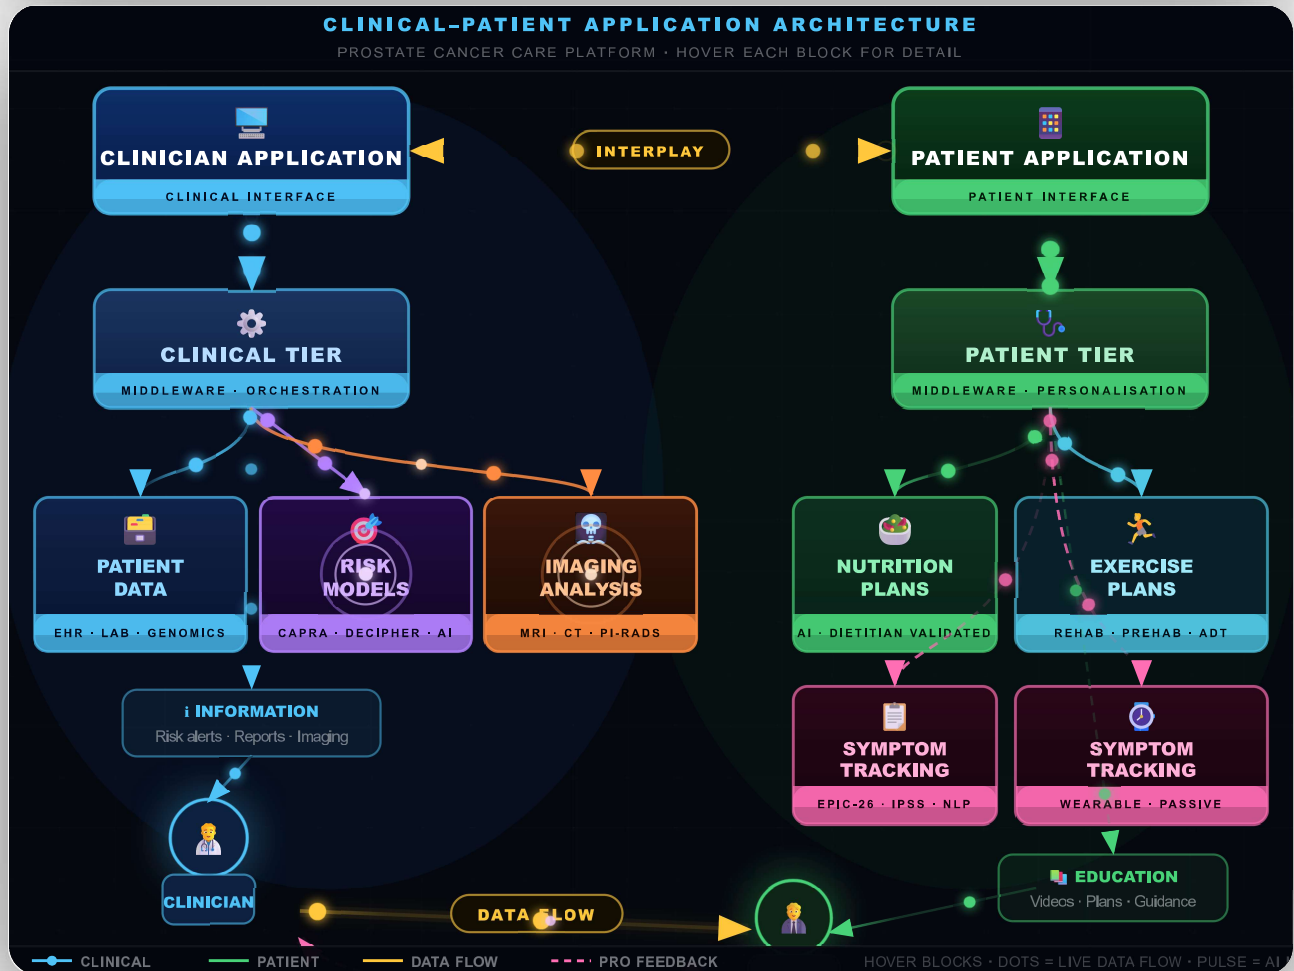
CLINICAL–PATIENT APPLICATION ARCHITECTURE

PROSTATE CANCER CARE PLATFORM · HOVER EACH BLOCK FOR DETAIL

CLINICIAN APPLICATION
CLINICAL INTERFACE

INTERPLAY

PATIENT APPLICATION
PATIENT INTERFACE

CLINICAL TIER
MIDDLEWARE · ORCHESTRATION

PATIENT TIER
MIDDLEWARE · PERSONALISATION

PATIENT DATA
EHR · LAB · GENOMICS

RISK MODELS
CAPRA · DECIPHER · AI

IMAGING ANALYSIS
MRI · CT · PI-RADS

NUTRITION PLANS
AI · DIETITIAN VALIDATED

EXERCISE PLANS
REHAB · PREHAB · ADT

i INFORMATION
Risk alerts · Reports · Imaging

SYMPTOM TRACKING
EPIC-26 · IPSS · NLP

SYMPTOM TRACKING
WEARABLE · PASSIVE

CLINICIAN

DATA FLOW

EDUCATION
Videos · Plans · Guidance

CLINICAL PATIENT DATA FLOW PRO FEEDBACK

HOVER BLOCKS · DOTS = LIVE DATA FLOW · PULSE = AI